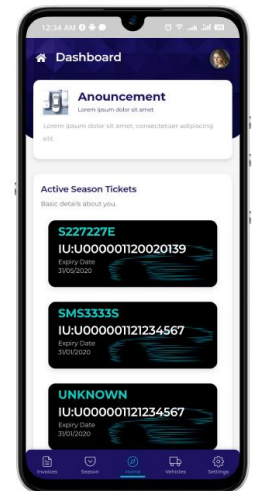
12:34 AM

Dashboard

Anouncement
Lorem ipsum dolor sit amet

Lorem ipsum dolor sit amet, consectetuer adipiscing elit.

Active Season Tickets
Basic details about you.

S227227E
IU:U000001120020139
Expiry Date
31/05/2020

SMS3333S
IU:U000001121234567
Expiry Date
31/01/2020

UNKNOWN
IU:U000001121234567
Expiry Date
31/01/2020

Invoices
Season
Vehicles
Settings